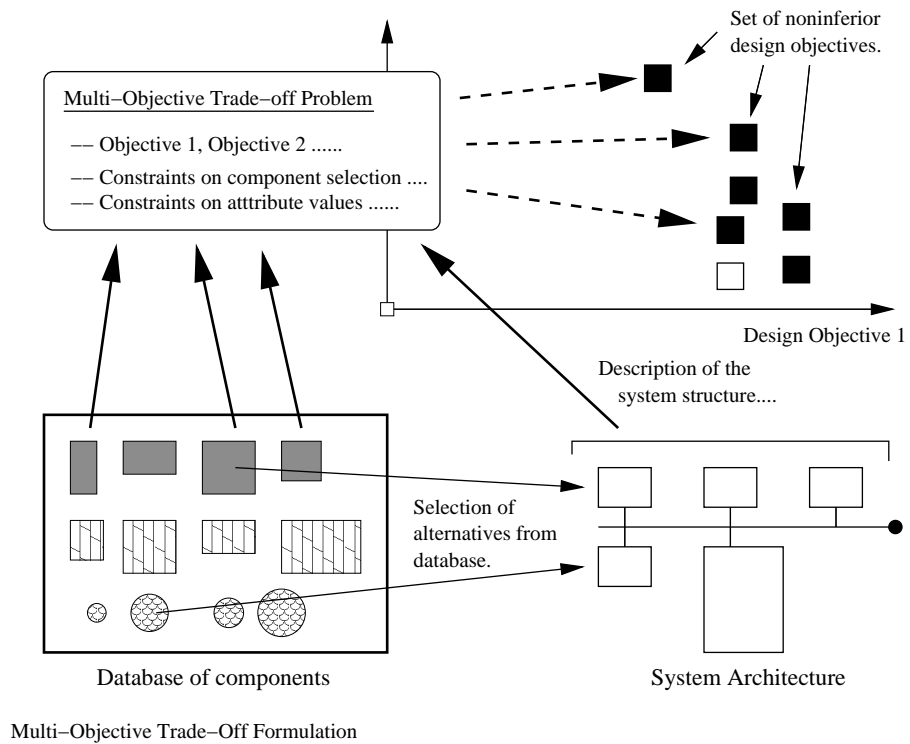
Set of noninferior design objectives.

Multi−Objective Trade−off Problem

−− Objective 1, Objective 2 ......

−− Constraints on component selection ....

−− Constraints on atttribute values ......

Design Objective 1

Description of the system structure....

Selection of alternatives from database.

Database of components

System Architecture

Multi−Objective Trade−Off Formulation